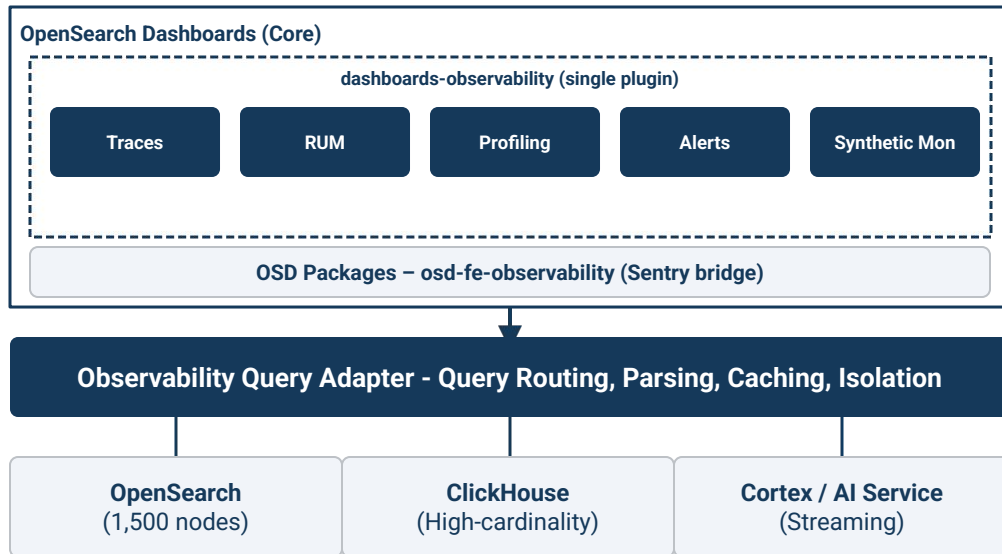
OpenSearch Dashboards (Core)

dashboards-observability (single plugin)

Traces

RUM

Profiling

Alerts

Synthetic Mon

OSD Packages – osd-fe-observability (Sentry bridge)

Observability Query Adapter - Query Routing, Parsing, Caching, Isolation

OpenSearch
(1,500 nodes)

ClickHouse
(High-cardinality)

Cortex / AI Service
(Streaming)